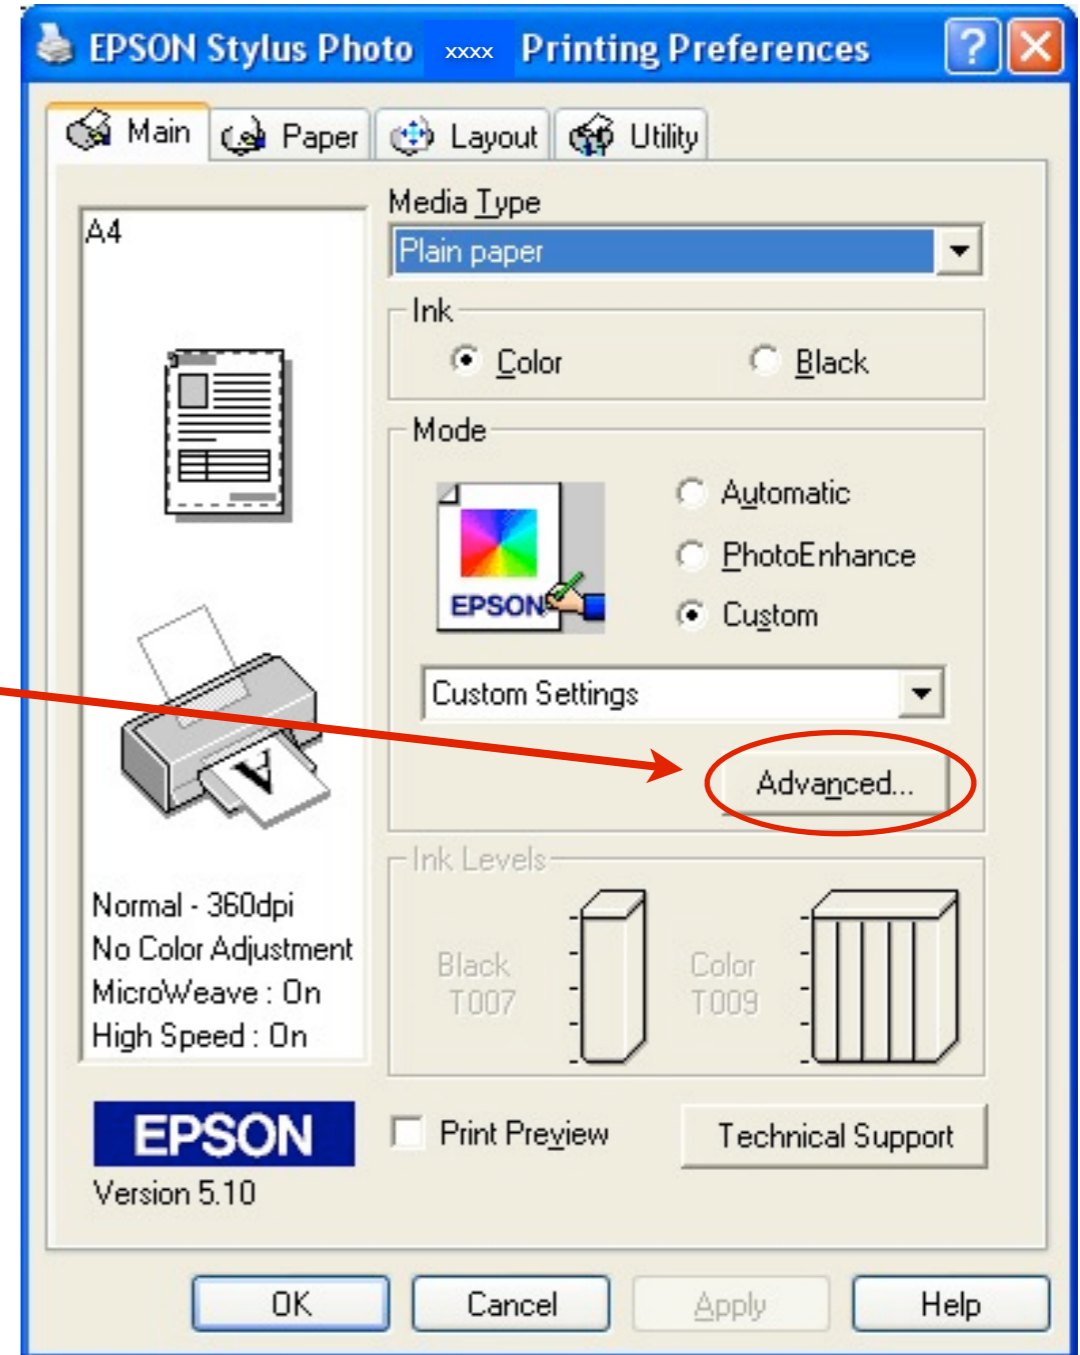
EPSON Stylus Photo xxxx Printing Preferences

Main Paper Layout Utility

A4

Media Type

Plain paper

Ink

Color Black

Mode

EPSON

Automatic

PhotoEnhance

Custom

Custom Settings

Advanced...

Normal - 360dpi
No Color Adjustment
MicroWeave : On
High Speed : On

Ink Levels

Black T007

Color T009

EPSON

Version 5.10

Print Preview

Technical Support

OK Cancel Apply Help